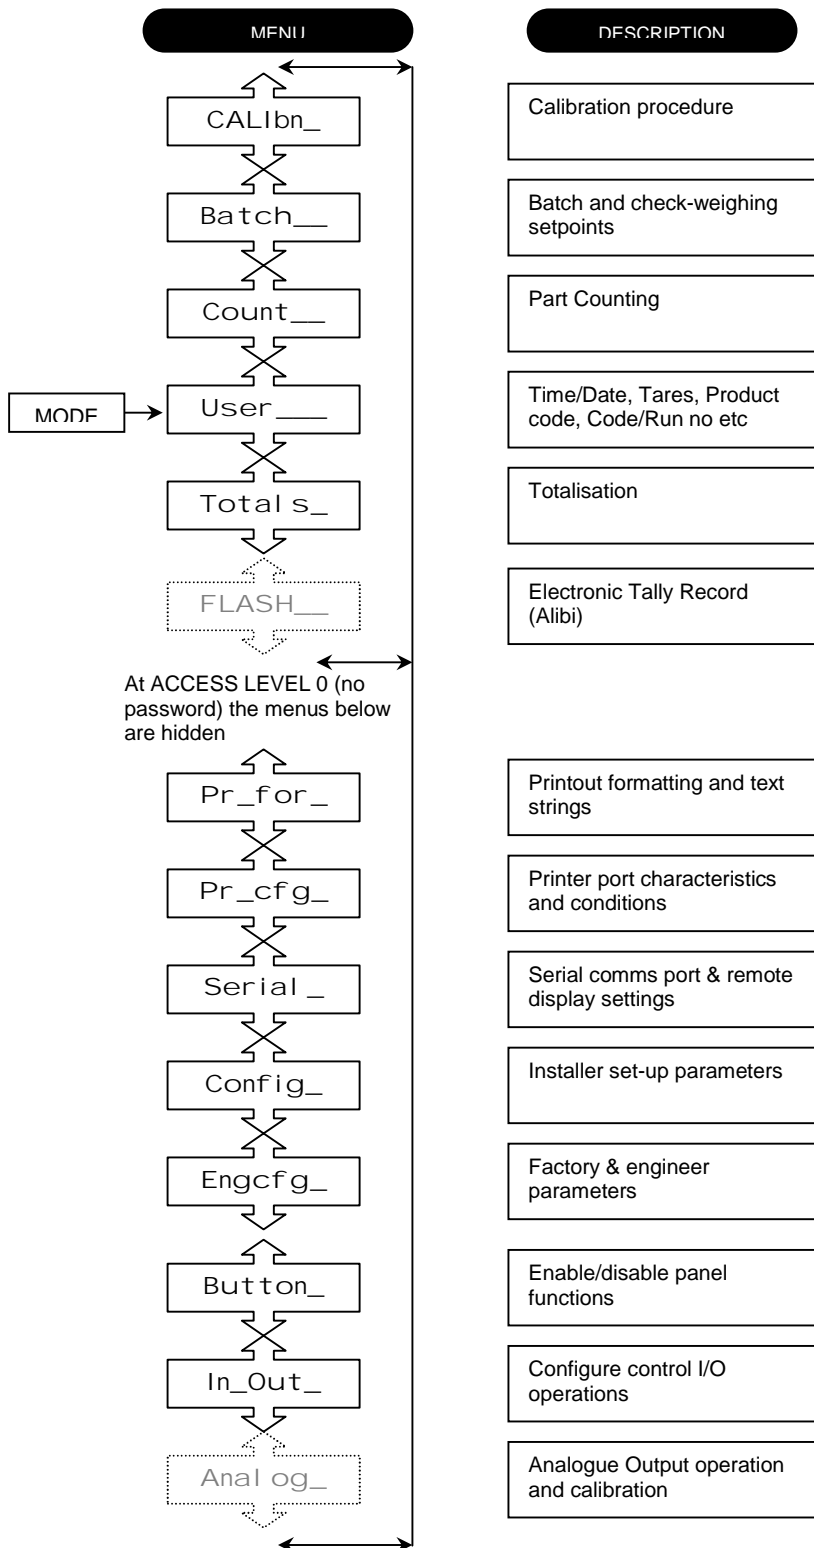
MENU

DESCRIPTION

CALIbn_

Calibration procedure

Batch__

Batch and check-weighing setpoints

Count__

Part Counting

MODE

User___

Time/Date, Tares, Product code, Code/Run no etc

Totals_

Totalisation

FLASH__

Electronic Tally Record (Alibi)

At ACCESS LEVEL 0 (no password) the menus below are hidden

Pr_for_

Printout formatting and text strings

Pr_cfg_

Printer port characteristics and conditions

Serial_

Serial comms port & remote display settings

Config_

Installer set-up parameters

Engcfg_

Factory & engineer parameters

Button_

Enable/disable panel functions

In_Out_

Configure control I/O operations

Analog_

Analogue Output operation and calibration